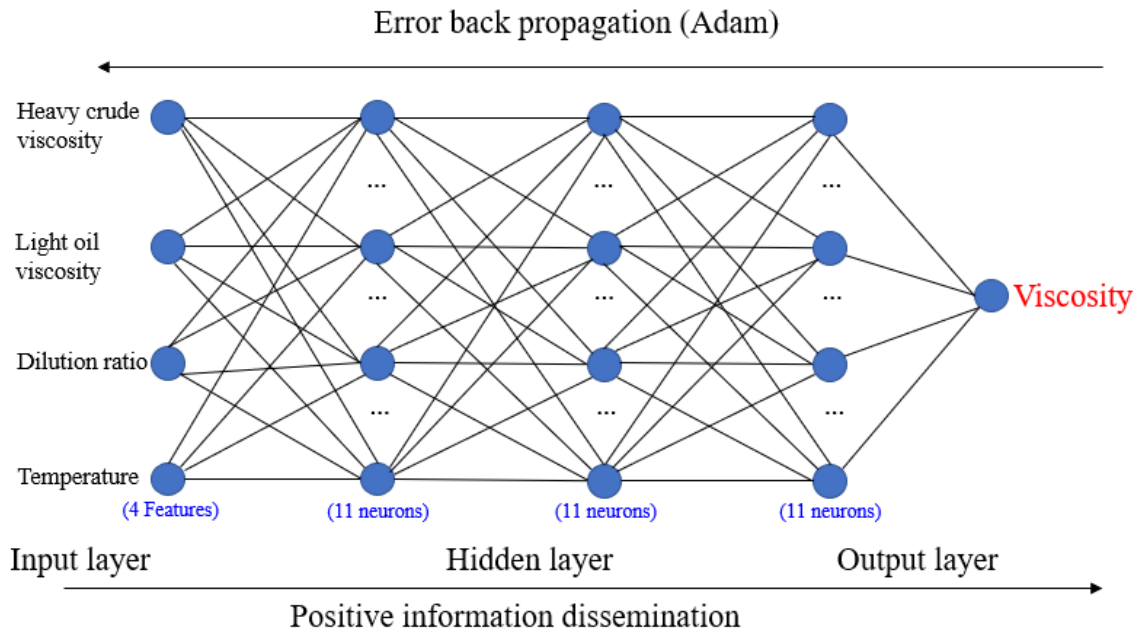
Error back propagation (Adam)

Heavy crude viscosity

Light oil viscosity

Dilution ratio

Temperature

(4 Features)

...
...
...

(11 neurons)

...
...
...

(11 neurons)

...
...
...

(11 neurons)

Viscosity

Input layer

Hidden layer

Output layer

Positive information dissemination